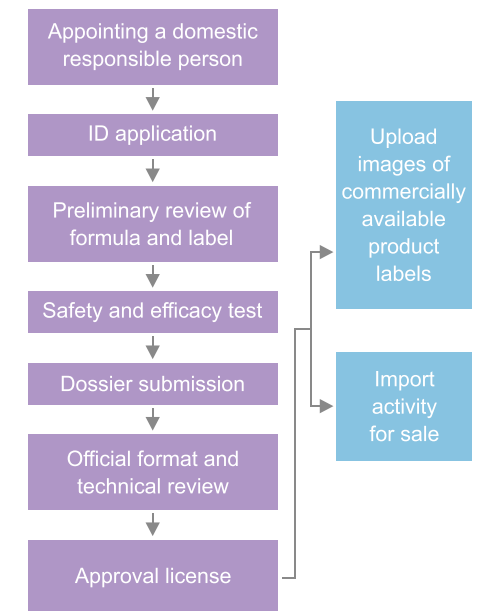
Appointing a domestic responsible person

ID application

Preliminary review of formula and label

Safety and efficacy test

Dossier submission

Official format and technical review

Approval license

Upload images of commercially available product labels

Import activity for sale